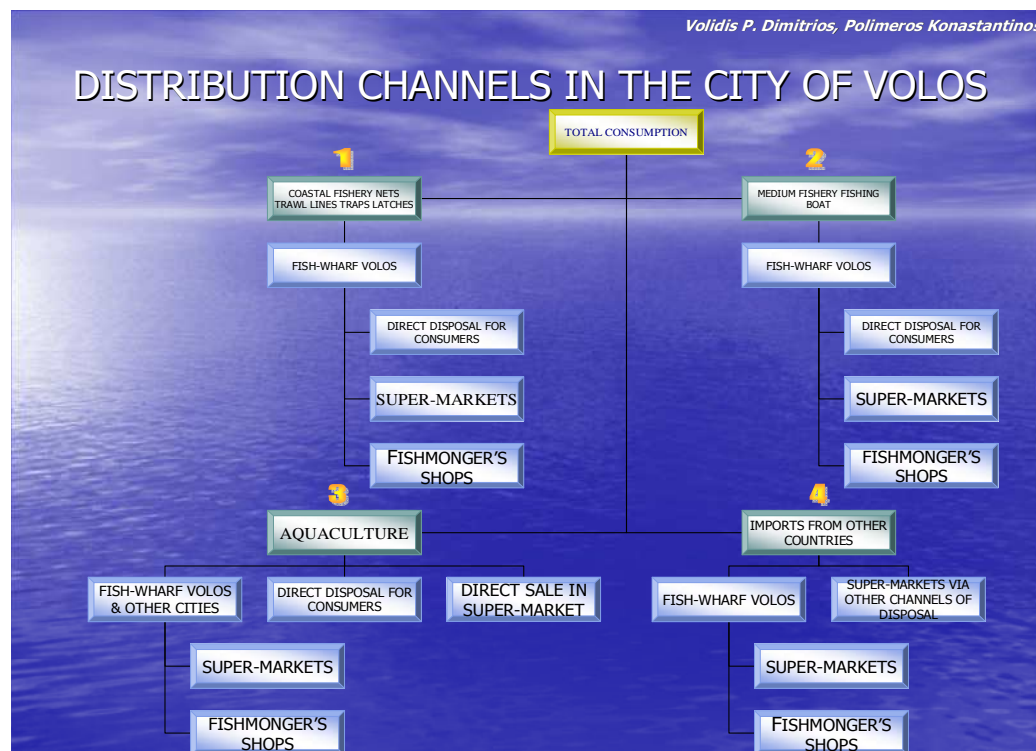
Volidis P. Dimitrios, Polimeros Konastantinos

DISTRIBUTION CHANNELS IN THE CITY OF VOLOS

TOTAL CONSUMPTION

1

COASTAL FISHERY NETS TRAWL LINES TRAPS LATCHES

FISH-WHARF VOLOS

DIRECT DISPOSAL FOR CONSUMERS

SUPER-MARKETS

FISHMONGER'S SHOPS

2

MEDIUM FISHERY FISHING BOAT

FISH-WHARF VOLOS

DIRECT DISPOSAL FOR CONSUMERS

SUPER-MARKETS

FISHMONGER'S SHOPS

3

AQUACULTURE

FISH-WHARF VOLOS & OTHER CITIES

DIRECT DISPOSAL FOR CONSUMERS

DIRECT SALE IN SUPER-MARKET

SUPER-MARKETS

FISHMONGER'S SHOPS

4

IMPORTS FROM OTHER COUNTRIES

FISH-WHARF VOLOS

SUPER-MARKETS VIA OTHER CHANNELS OF DISPOSAL

SUPER-MARKETS

FISHMONGER'S SHOPS